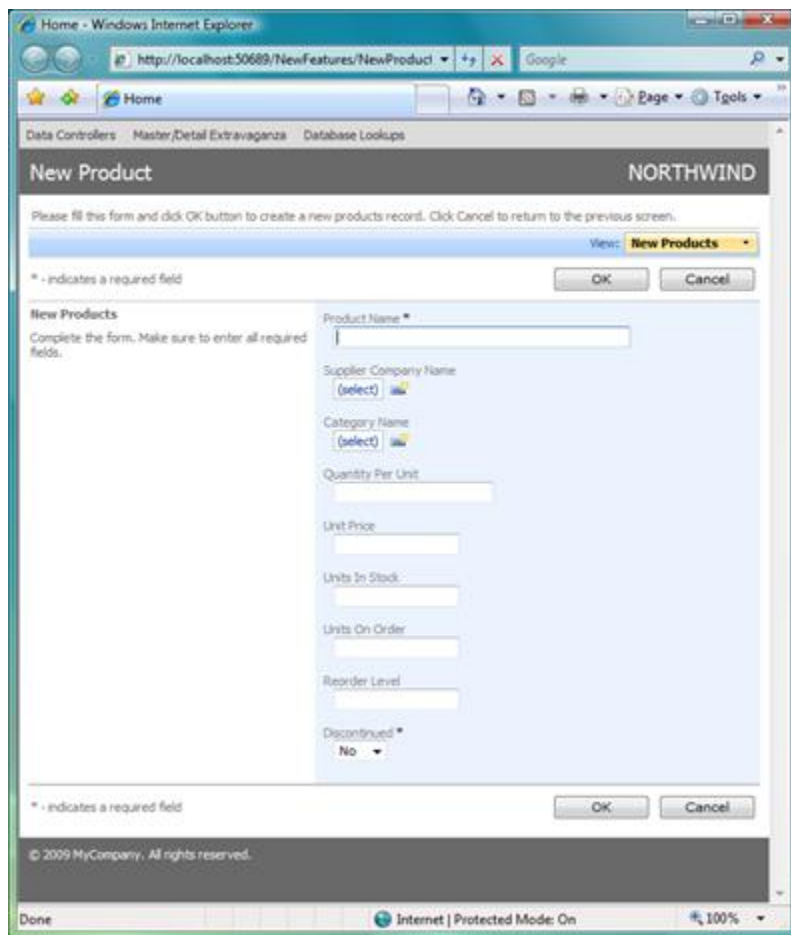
Home - Windows Internet Explorer

http://localhost:50689/NewFeatures/NewProduct

Google

Home

Page ▾ Tools ▾

Data Controllers Master/Detail Extravaganza Database Lookups

New Product

NORTHWIND

Please fill this form and click OK button to create a new products record. Click Cancel to return to the previous screen.

View: New Products

* - indicates a required field

OK Cancel

New Products

Complete the form. Make sure to enter all required fields.

Product Name *

Supplier Company Name

(select)

Category Name

(select)

Quantity Per Unit

Unit Price

Units In Stock

Units On Order

Reorder Level

Discontinued *

No

* - indicates a required field

OK Cancel

© 2009 MyCompany. All rights reserved.

Done

Internet | Protected Mode: On

100%